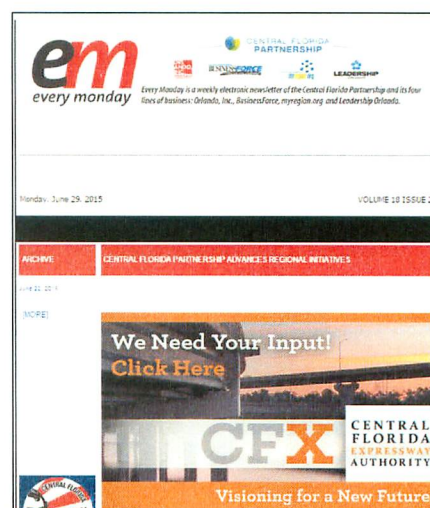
em
every monday

CENTRAL FLORIDA PARTNERSHIP

BUSINESSFORCE

LEADERSHIP

Every Monday is a weekly electronic newsletter of the Central Florida Partnership and its four lines of business: Orlando, Inc., BusinessForce, myregion.org and Leadership Orlando.

Monday, June 29, 2015

VOLUME 18 ISSUE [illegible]

ARCHIVE

CENTRAL FLORIDA PARTNERSHIP ADVANCES REGIONAL INITIATIVES

June 22, 2015

[MORE]

We Need Your Input!
Click Here

CFX

CENTRAL FLORIDA EXPRESSWAY AUTHORITY

Visioning for a New Future

CENTRAL FLORIDA